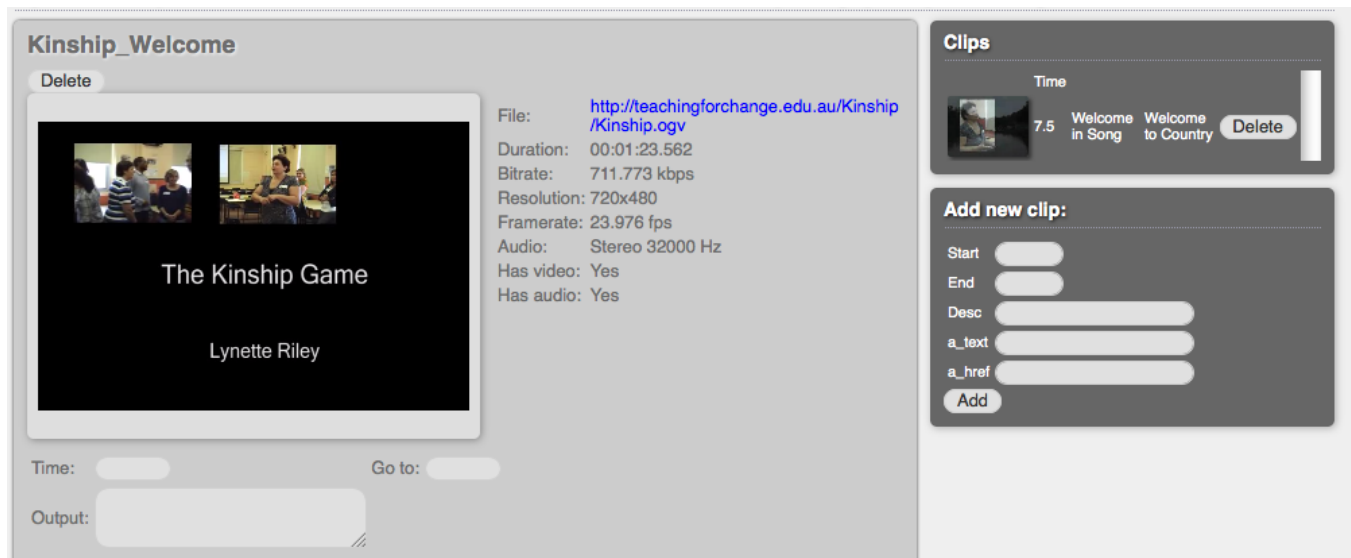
Kinship_Welcome

Delete

The Kinship Game

Lynette Riley

| File: | http://teachingforchange.edu.au/Kinship/Kinship.ogv |
|---|---|
| Duration: | 00:01:23.562 |
| Bitrate: | 711.773 kbps |
| Resolution: | 720x480 |
| Framerate: | 23.976 fps |
| Audio: | Stereo 32000 Hz |
| Has video: | Yes |
| Has audio: | Yes |

Time:

Go to:

Output:

Clips

| | Time | | | |
|---|---|---|---|---|
| | 7.5 | Welcome in Song | Welcome to Country | Delete |

Add new clip:

Start

End

Desc

a_text

a_href

Add